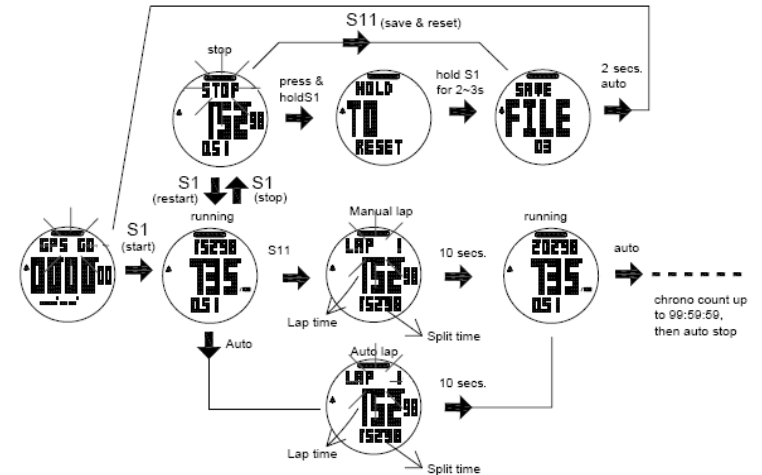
S11 (save & reset)

stop

STOP
152 98
051

press & holdS1

HOLD
TO
RESET

hold S1 for 2~3s

SAVE
FILE
03

2 secs. auto

S1 (restart)

S1 (stop)

GPS GO
0000 00

S1 (start)

running

15298
135
051

S11

Manual lap

LAP 1
152 98
15298

Lap time

Split time

10 secs.

running

20298
135
051

auto

chrono count up to 99:59:59, then auto stop

Auto

Auto lap

LAP 1
152 98
15298

Lap time

Split time

10 secs.